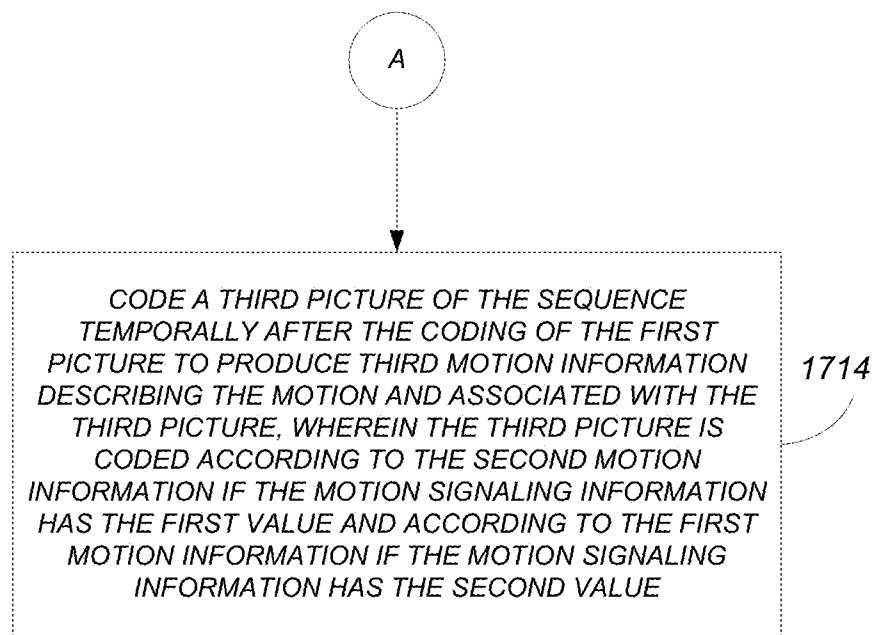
A

CODE A THIRD PICTURE OF THE SEQUENCE TEMPORALLY AFTER THE CODING OF THE FIRST PICTURE TO PRODUCE THIRD MOTION INFORMATION DESCRIBING THE MOTION AND ASSOCIATED WITH THE THIRD PICTURE, WHEREIN THE THIRD PICTURE IS CODED ACCORDING TO THE SECOND MOTION INFORMATION IF THE MOTION SIGNALING INFORMATION HAS THE FIRST VALUE AND ACCORDING TO THE FIRST MOTION INFORMATION IF THE MOTION SIGNALING INFORMATION HAS THE SECOND VALUE

1714